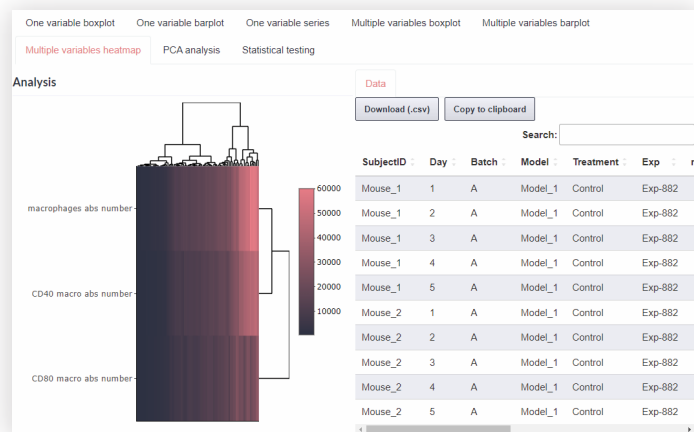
One variable boxplot One variable barplot One variable series Multiple variables boxplot Multiple variables barplot

Multiple variables heatmap PCA analysis Statistical testing

Analysis

macrophages abs number

CD40 macro abs number

CD80 macro abs number

60000
50000
40000
30000
20000
10000

Data

Download (.csv) Copy to clipboard

Search:

| SubjectID | Day | Batch | Model | Treatment | Exp |
|---|---|---|---|---|---|
| Mouse_1 | 1 | A | Model_1 | Control | Exp-882 |
| Mouse_1 | 2 | A | Model_1 | Control | Exp-882 |
| Mouse_1 | 3 | A | Model_1 | Control | Exp-882 |
| Mouse_1 | 4 | A | Model_1 | Control | Exp-882 |
| Mouse_1 | 5 | A | Model_1 | Control | Exp-882 |
| Mouse_2 | 1 | A | Model_1 | Control | Exp-882 |
| Mouse_2 | 2 | A | Model_1 | Control | Exp-882 |
| Mouse_2 | 3 | A | Model_1 | Control | Exp-882 |
| Mouse_2 | 4 | A | Model_1 | Control | Exp-882 |
| Mouse_2 | 5 | A | Model_1 | Control | Exp-882 |